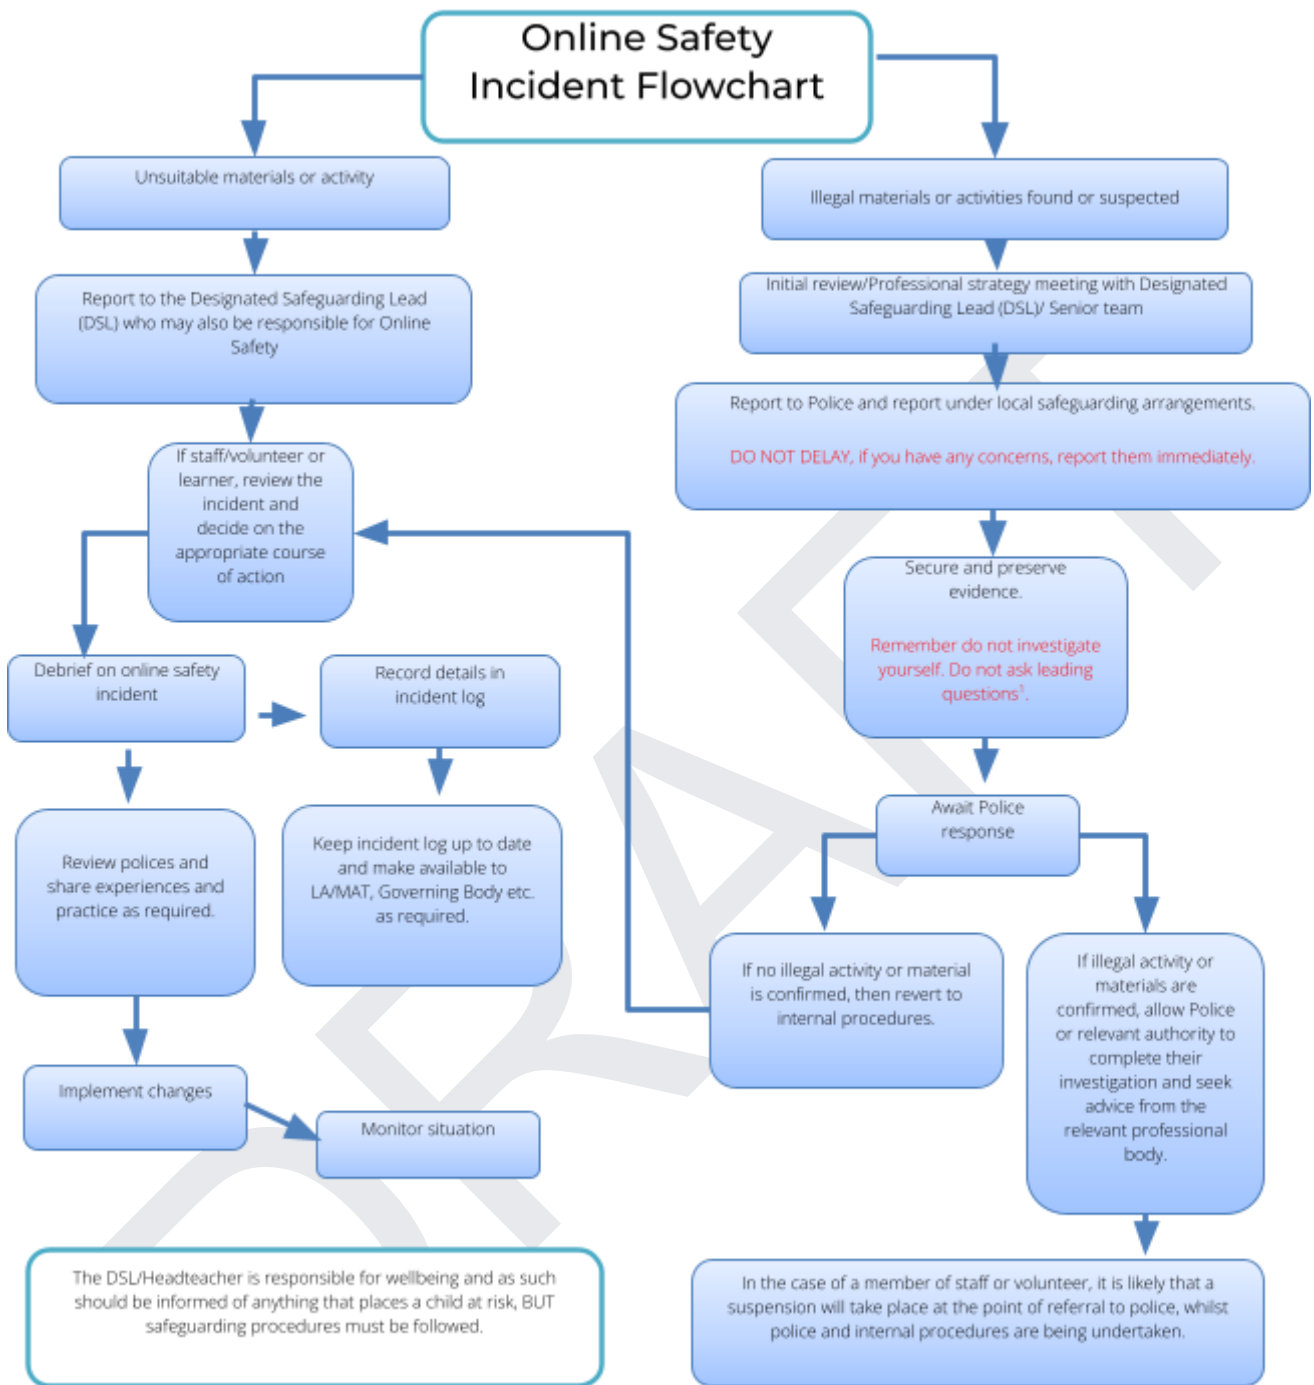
Online Safety Incident Flowchart

Unsuitable materials or activity

Report to the Designated Safeguarding Lead (DSL) who may also be responsible for Online Safety

If staff/volunteer or learner, review the incident and decide on the appropriate course of action

Debrief on online safety incident

Record details in incident log

Review polices and share experiences and practice as required.

Keep incident log up to date and make available to LA/MAT, Governing Body etc. as required.

Implement changes

Monitor situation

The DSL/Headteacher is responsible for wellbeing and as such should be informed of anything that places a child at risk, BUT safeguarding procedures must be followed.

Illegal materials or activities found or suspected

Initial review/Professional strategy meeting with Designated Safeguarding Lead (DSL)/ Senior team

Report to Police and report under local safeguarding arrangements.

DO NOT DELAY, if you have any concerns, report them immediately.

Secure and preserve evidence.

Remember do not investigate yourself. Do not ask leading questions$^1$.

Await Police response

If no illegal activity or material is confirmed, then revert to internal procedures.

If illegal activity or materials are confirmed, allow Police or relevant authority to complete their investigation and seek advice from the relevant professional body.

In the case of a member of staff or volunteer, it is likely that a suspension will take place at the point of referral to police, whilst police and internal procedures are being undertaken.

DRAFT